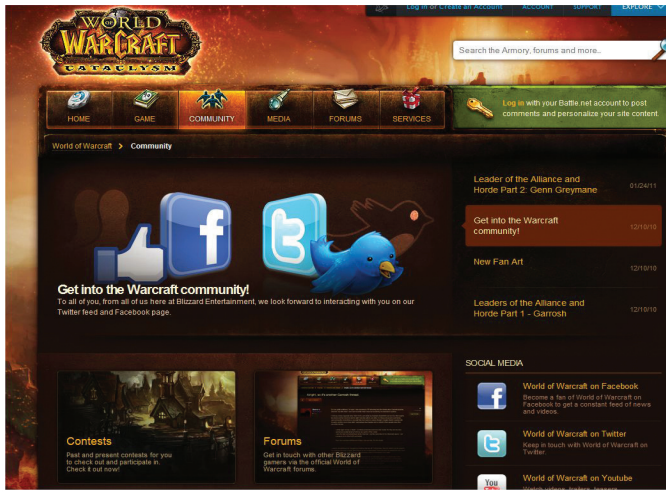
Log in or Create an Account ACCOUNT SUPPORT EXPLORE

WORLD OF WARCRAFT CATACLYSM

Search the Armory, forums and more...

HOME GAME COMMUNITY MEDIA FORUMS SERVICES

Log in with your Battle.net account to post comments and personalize your site content.

World of Warcraft > Community

Get into the Warcraft community!
To all of you, from all of us here at Blizzard Entertainment, we look forward to interacting with you on our Twitter feed and Facebook page.

Leader of the Alliance and Horde Part 2: Genn Greymane 01/24/11

Get into the Warcraft community! 12/10/10

New Fan Art 12/10/10

Leaders of the Alliance and Horde Part 1 - Garrosh 12/10/10

Contests
Past and present contests for you to check out and participate in. Check it out now!

Forums
Get in touch with other Blizzard gamers via the official World of Warcraft forums.

SOCIAL MEDIA

World of Warcraft on Facebook
Become a fan of World of Warcraft on Facebook to get a constant feed of news and videos.

World of Warcraft on Twitter
Keep in touch with World of Warcraft on Twitter.

World of Warcraft on Youtube
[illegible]